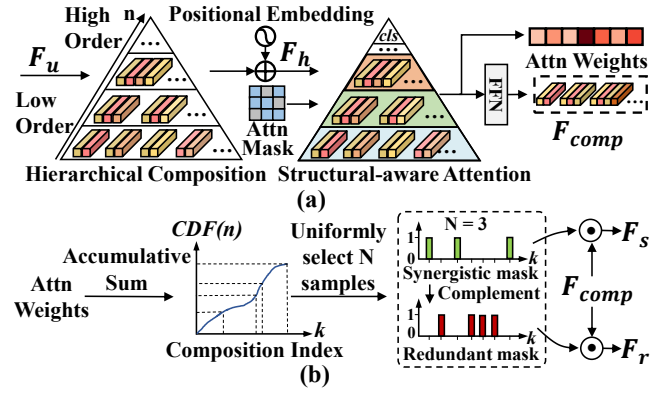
High Order
n
...
...
...
$F_u$
Low Order
...
Positional Embedding
$F_h$
Attn Mask
cls
...
...
...
Attn Weights
FFN
...
$F_{comp}$
Hierarchical Composition
Structural-aware Attention
(a)
CDF(n)
Accumulative Sum
Attn Weights
k
Composition Index
Uniformly select N samples
N = 3
1
0
k
Synergistic mask
Complement
1
0
k
Redundant mask
$F_s$
$F_{comp}$
$F_r$
(b)